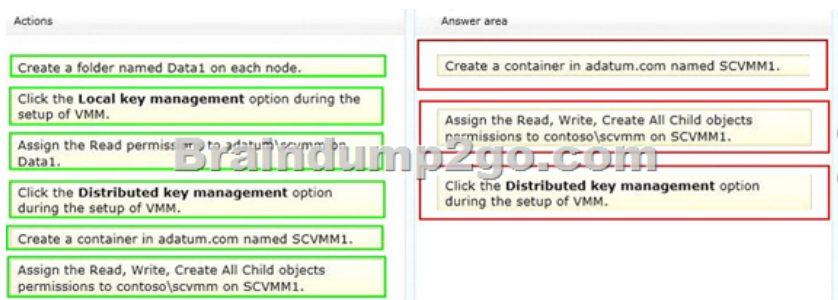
Actions

Create a folder named Data1 on each node.

Click the **Local key management** option during the setup of VMM.

Assign the Read permission to adatum\scvmm on Data1.

Click the **Distributed key management** option during the setup of VMM.

Create a container in adatum.com named SCVMM1.

Assign the Read, Write, Create All Child objects permissions to contoso\scvmm on SCVMM1.

Answer area

Create a container in adatum.com named SCVMM1.

Assign the Read, Write, Create All Child objects permissions to contoso\scvmm on SCVMM1.

Click the **Distributed key management** option during the setup of VMM.

Braindump2go.com